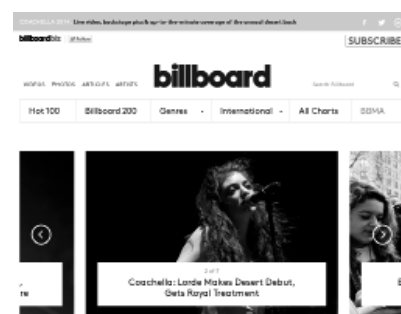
COACHELLA 2014: Live video, backstage pics & up-to-the-minute coverage of the annual desert bash

billboardbiz

SUBSCRIBE

VIDEOS PHOTOS ARTICLES ARTISTS

billboard

Search Billboard

Hot 100

Billboard 200

Genres

International

All Charts

BBMA

re

2 of 7

Coachella: Lorde Makes Desert Debut, Gets Royal Treatment